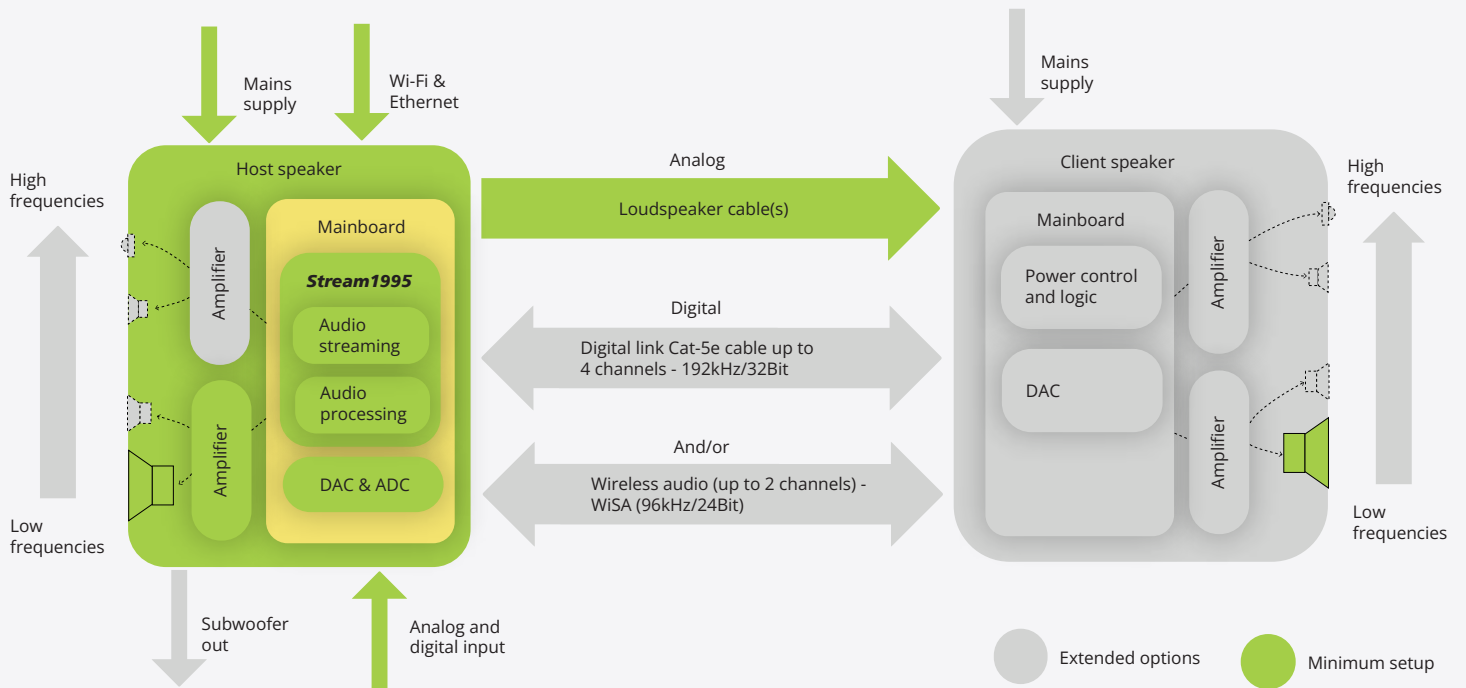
Mains supply

Wi-Fi & Ethernet

Mains supply

High frequencies

Host speaker

Amplifier

Mainboard

Stream1995

Audio streaming

Audio processing

Amplifier

DAC & ADC

Low frequencies

Analog

Loudspeaker cable(s)

Digital

Digital link Cat-5e cable up to 4 channels - 192kHz/32Bit

And/or

Wireless audio (up to 2 channels) - WiSA (96kHz/24Bit)

Client speaker

Mainboard

Power control and logic

DAC

Amplifier

Amplifier

High frequencies

Low frequencies

Subwoofer out

Analog and digital input

Extended options

Minimum setup